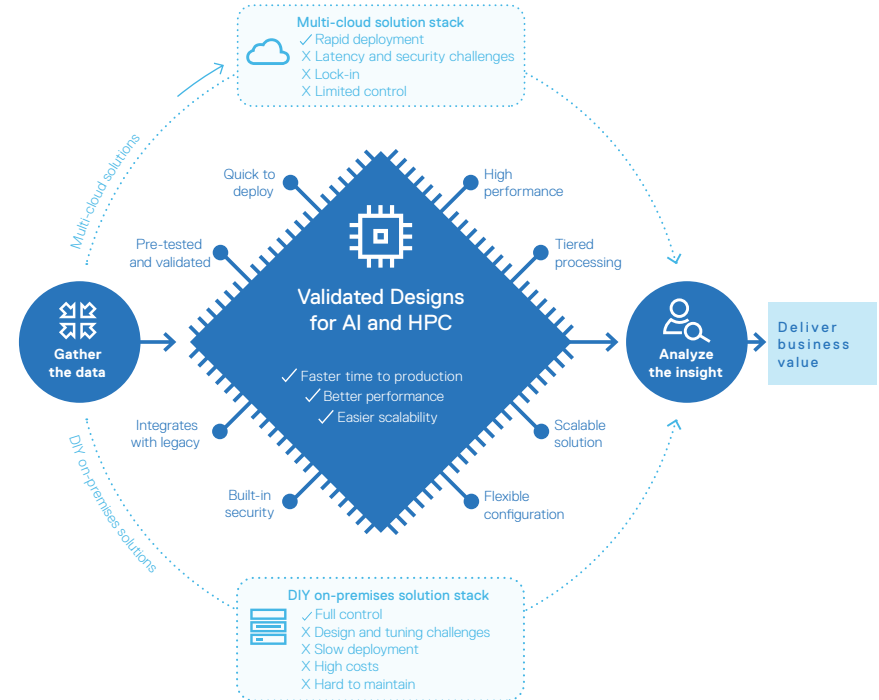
Multi-cloud solution stack
✓ Rapid deployment
X Latency and security challenges
X Lock-in
X Limited control

Multi-cloud solutions

Quick to deploy

High performance

Pre-tested and validated

Tiered processing

Gather the data

Validated Designs for AI and HPC

✓ Faster time to production
✓ Better performance
✓ Easier scalability

Analyze the insight

Deliver business value

Integrates with legacy

Scalable solution

DIY on-premises solutions

Built-in security

Flexible configuration

DIY on-premises solution stack
✓ Full control
X Design and tuning challenges
X Slow deployment
X High costs
X Hard to maintain